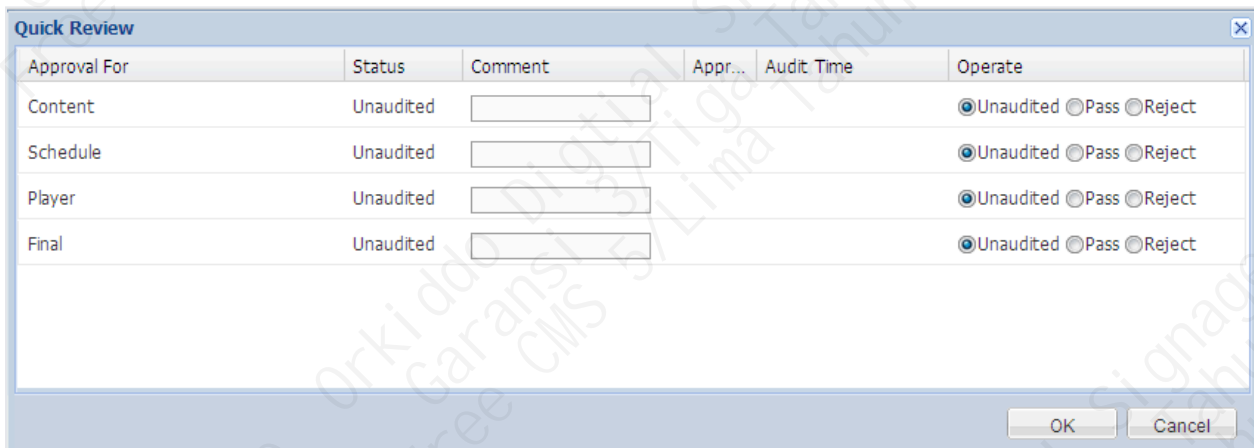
Quick Review

| Approval For | Status | Comment | Appr... | Audit Time | Operate |
|---|---|---|---|---|---|
| Content | Unaudited | | | | Unaudited Pass Reject |
| Schedule | Unaudited | | | | Unaudited Pass Reject |
| Player | Unaudited | | | | Unaudited Pass Reject |
| Final | Unaudited | | | | Unaudited Pass Reject |

OK Cancel

Orkiddo Digital Signage Garansi 3/Tiga Tahun Free CMS 5/Lima Tahun